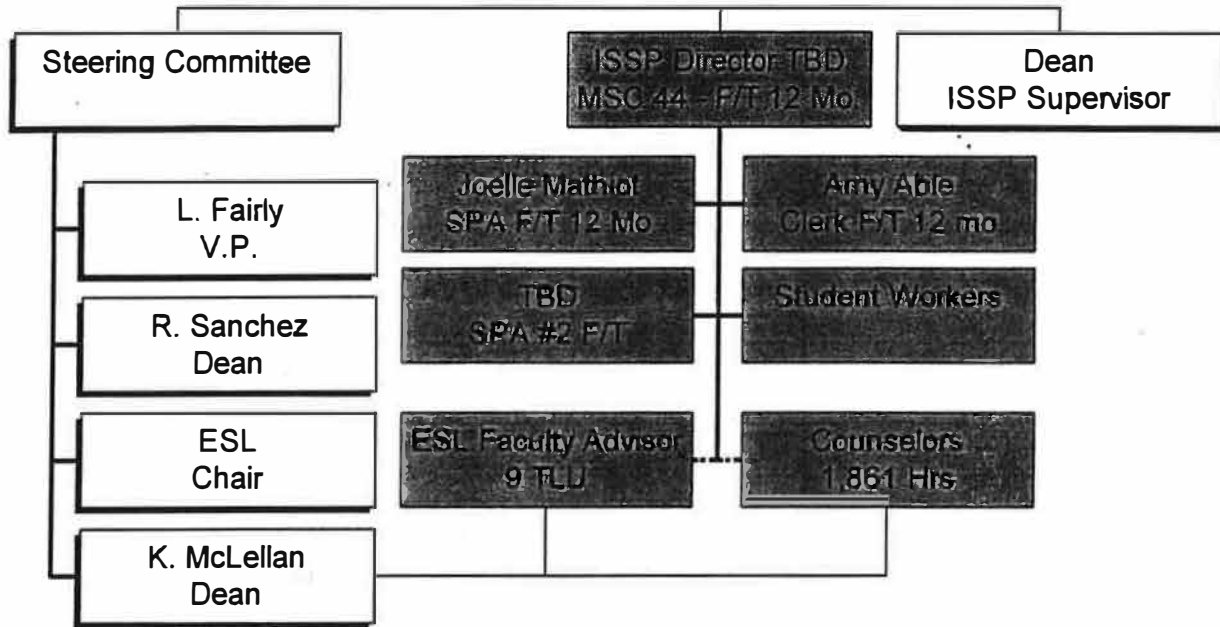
Steering Committee

ISSP Director TBD
MSC 44 - F/T 12 Mo

Dean
ISSP Supervisor

L. Fairly
V.P.

Joelle Mathiot
SPA F/T 12 Mo

Amy Able
Clerk F/T 12 mo

R. Sanchez
Dean

TBD
SPA #2 F/T

Student Workers

ESL
Chair

ESL Faculty Advisor
9 FLU

Counselors
1,861 Hrs

K. McLellan
Dean